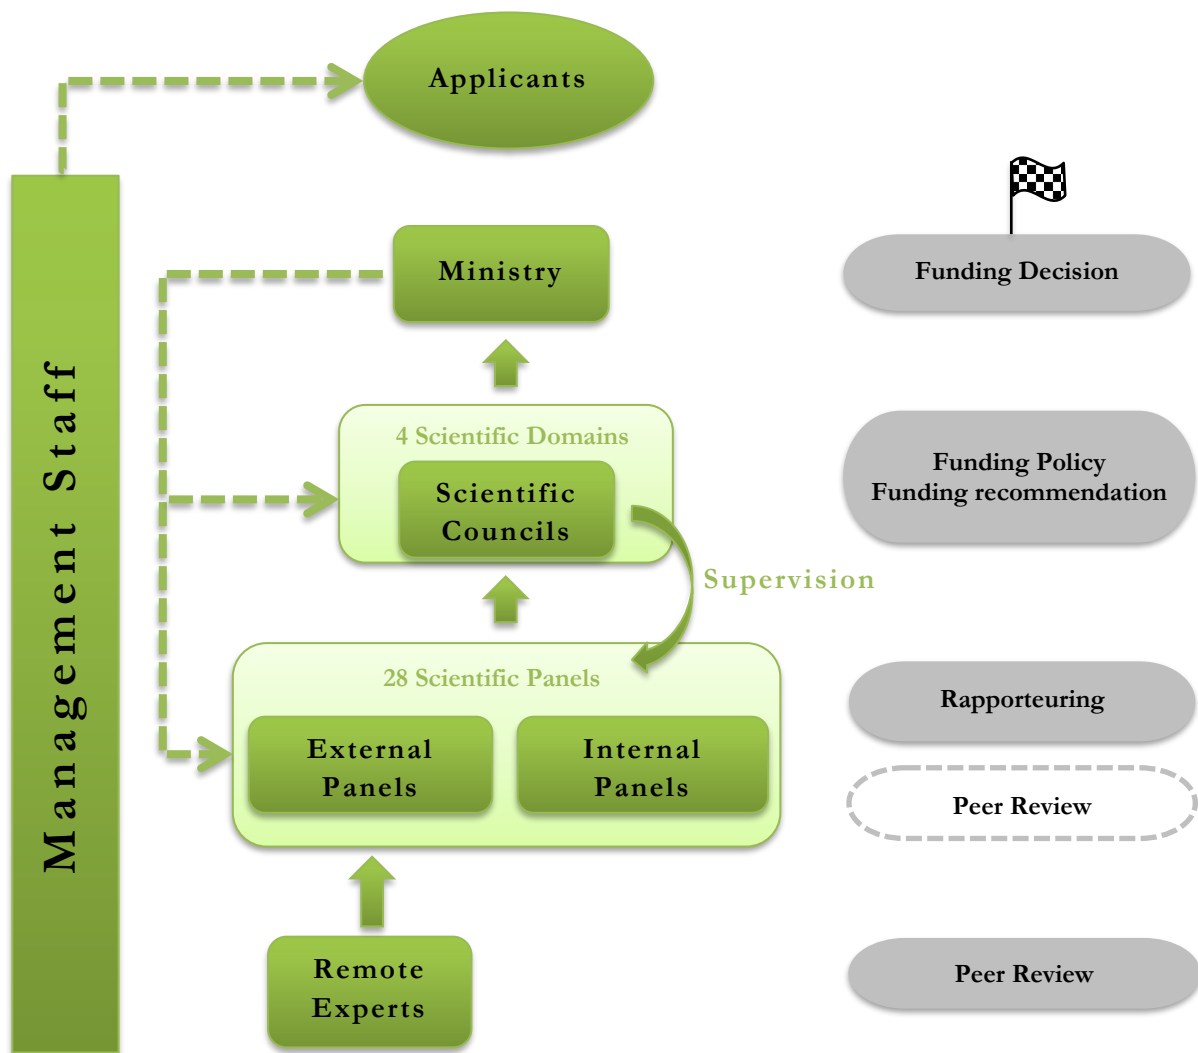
Applicants

Management Staff

Ministry

Funding Decision

4 Scientific Domains

Scientific Councils

Funding Policy
Funding recommendation

Supervision

28 Scientific Panels

External Panels

Internal Panels

Rapporteuring

Peer Review

Remote Experts

Peer Review